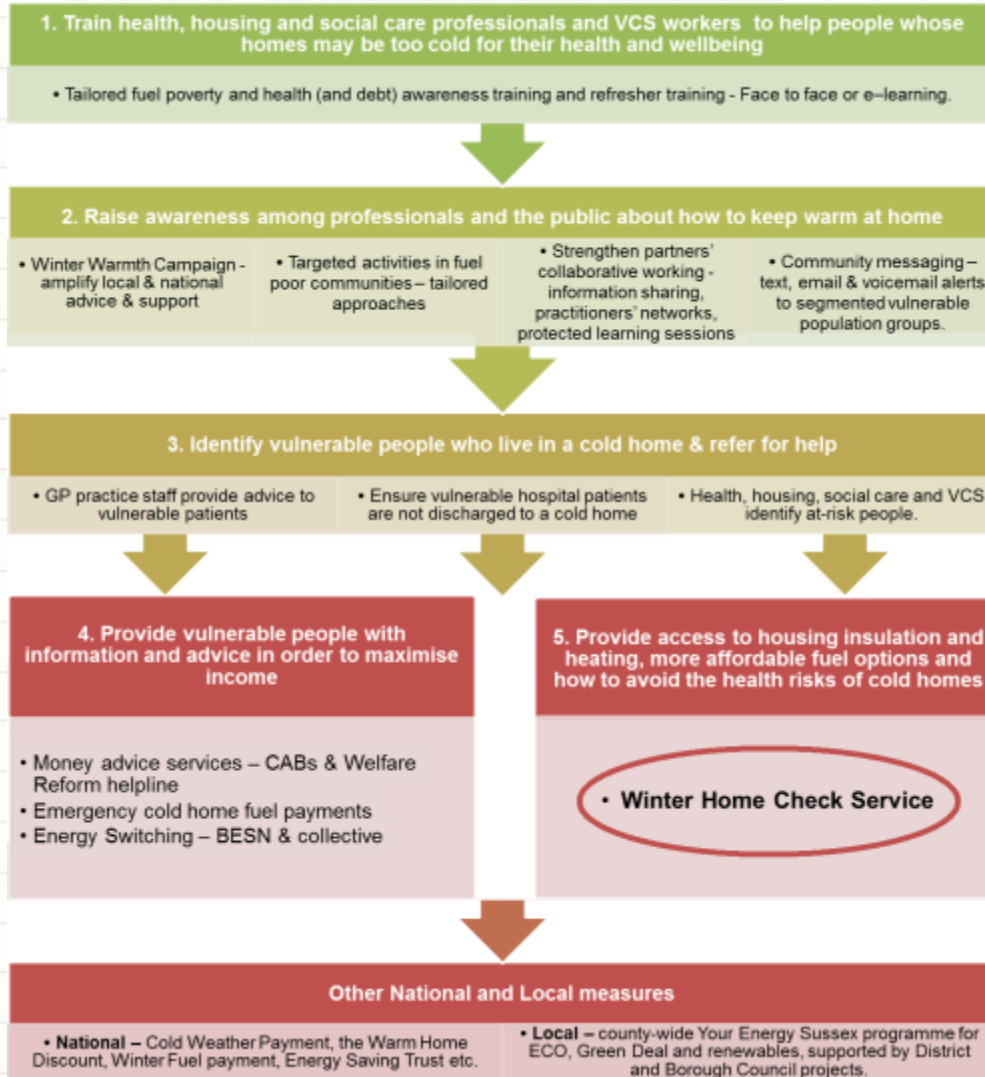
1. Train health, housing and social care professionals and VCS workers to help people whose homes may be too cold for their health and wellbeing

• Tailored fuel poverty and health (and debt) awareness training and refresher training - Face to face or e–learning.

2. Raise awareness among professionals and the public about how to keep warm at home

• Winter Warmth Campaign - amplify local & national advice & support

• Targeted activities in fuel poor communities – tailored approaches

• Strengthen partners' collaborative working - information sharing, practitioners' networks, protected learning sessions

• Community messaging – text, email & voicemail alerts to segmented vulnerable population groups.

3. Identify vulnerable people who live in a cold home & refer for help

• GP practice staff provide advice to vulnerable patients

• Ensure vulnerable hospital patients are not discharged to a cold home

• Health, housing, social care and VCS identify at-risk people.

4. Provide vulnerable people with information and advice in order to maximise income

• Money advice services – CABs & Welfare Reform helpline
• Emergency cold home fuel payments
• Energy Switching – BESN & collective

5. Provide access to housing insulation and heating, more affordable fuel options and how to avoid the health risks of cold homes

• Winter Home Check Service

Other National and Local measures

• National – Cold Weather Payment, the Warm Home Discount, Winter Fuel payment, Energy Saving Trust etc.

• Local – county-wide Your Energy Sussex programme for ECO, Green Deal and renewables, supported by District and Borough Council projects.